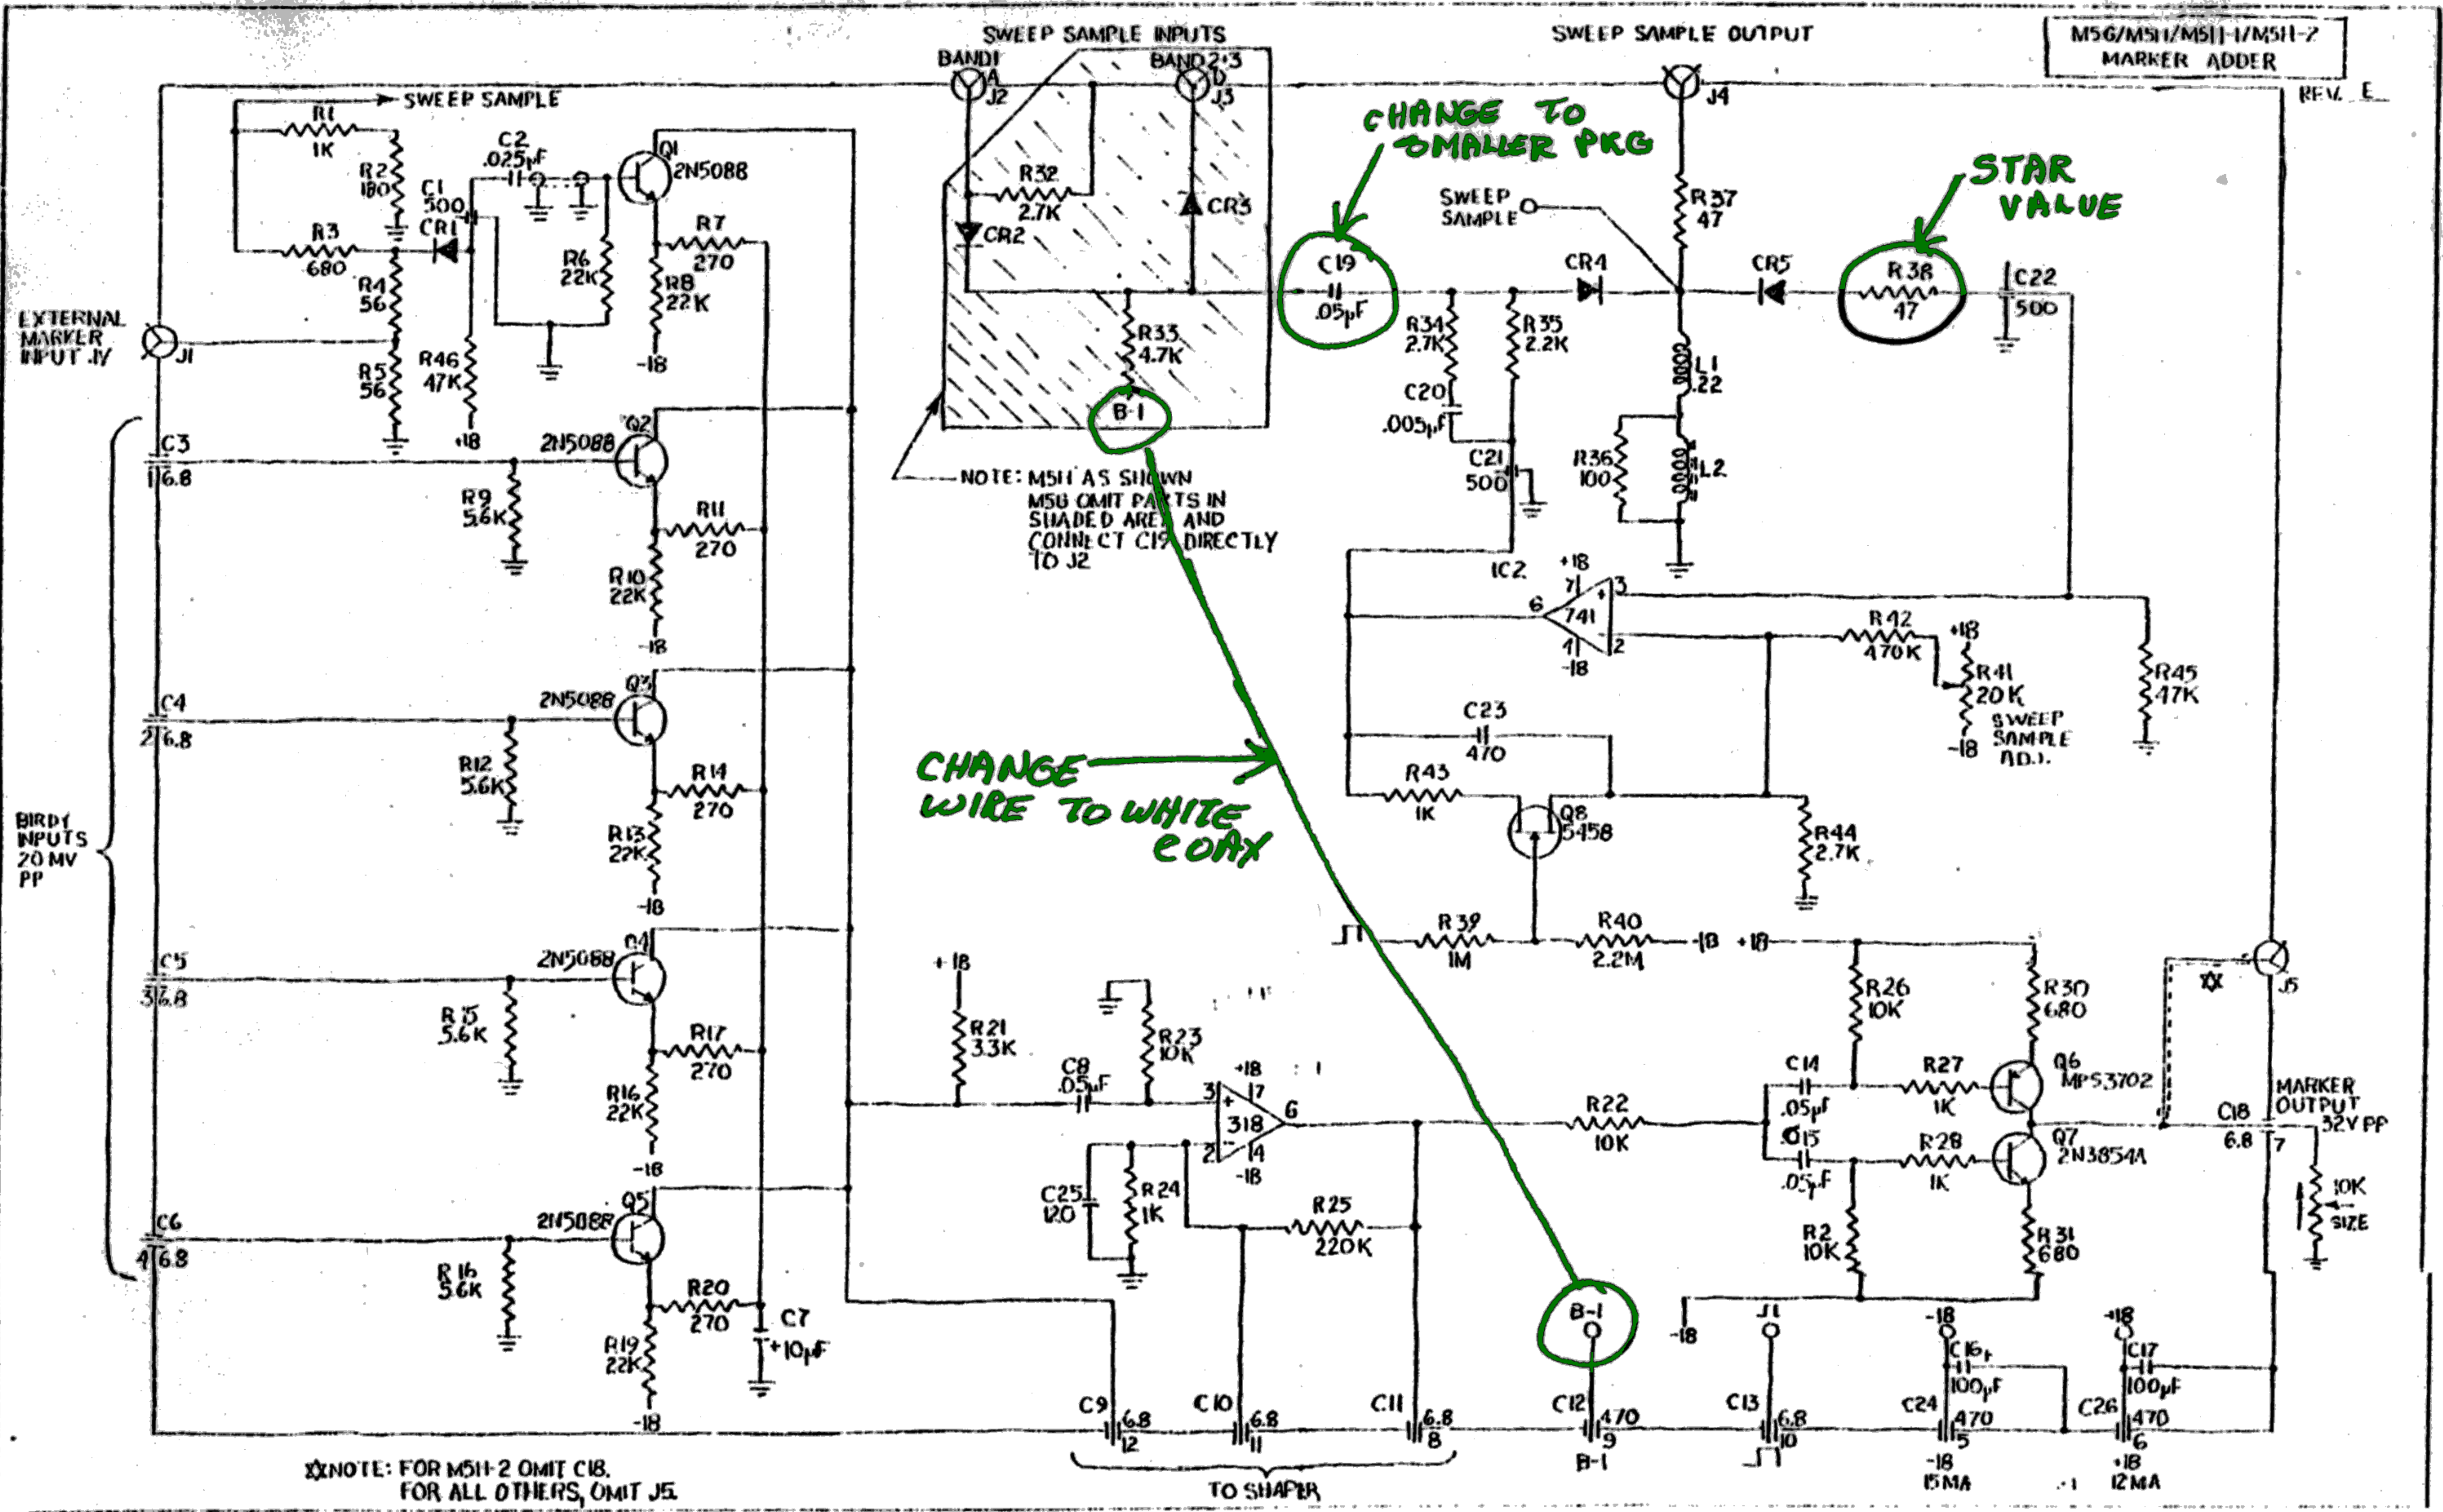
SWEEP SAMPLE INPUTS
SWEEP SAMPLE OUTPUT
M5G/M5H/M5H-1/M5H-2
MARKER ADDER
REV. E

BAND1 A J2
BAND 2+3 D J3
J4

SWEEP SAMPLE
R1 1K
R2 180
C2 .025μF
C1 500
Q1 2N5088
R3 680
CR1
R6 22K
R7 270
R8 22K
-18
R4 56
R5 56
R46 47K
+18
EXTERNAL MARKER INPUT .1V
J1

R32 2.7K
CR2
CR3
R33 4.7K
B-1

CHANGE TO SMALLER PKG
C19 .05μF
SWEEP SAMPLE
R37 47
STAR VALUE
CR4
CR5
R38 47
C22 500
R34 2.7K
R35 2.2K
C20 .005μF
C21 500
L1 .22
R36 100
L2

NOTE: M5H AS SHOWN M5G OMIT PARTS IN SHADED AREA AND CONNECT C19 DIRECTLY TO J2

C3 1 6.8
Q2 2N5088
R9 5.6K
R11 270
R10 22K
-18
C4 2 6.8
Q3 2N5088
R12 5.6K
R14 270
R13 22K
-18
BIRDY INPUTS 20 MV PP
C5 3 6.8
Q4 2N5088
R15 5.6K
R17 270
R16 22K
-18
C6 4 6.8
Q5 2N5088
R18 5.6K
R20 270
C7 +10μF
R19 22K
-18

IC2
+18
741
-18
R42 470K
+18
R41 20K SWEEP SAMPLE ADJ.
-18
R45 47K
C23 470
R43 1K
Q8 5458
R44 2.7K
CHANGE WIRE TO WHITE COAX

R39 1M
R40 2.2M
-18 +18
R26 10K
R30 680
+18
R21 3.3K
R23 10K
C8 .05μF
+18
318
-18
C25 120
R24 1K
R25 220K
R22 10K
C14 .05μF
C15 .05μF
R27 1K
R28 1K
Q6 MPS3702
Q7 2N3854A
R29 10K
R31 680
J5
MARKER OUTPUT 32V PP
C18 6.8
7
10K SIZE

B-1
-18
J1
-18
+18
C16 100μF
C17 100μF
C9 6.8 12
C10 6.8 11
C11 6.8 8
C12 470 9
C13 6.8 10
C24 470 5
C26 470 6
B-1
-18 15MA
+18 12MA
TO SHAPER

☆NOTE: FOR M5H-2 OMIT C18.
FOR ALL OTHERS, OMIT J5.